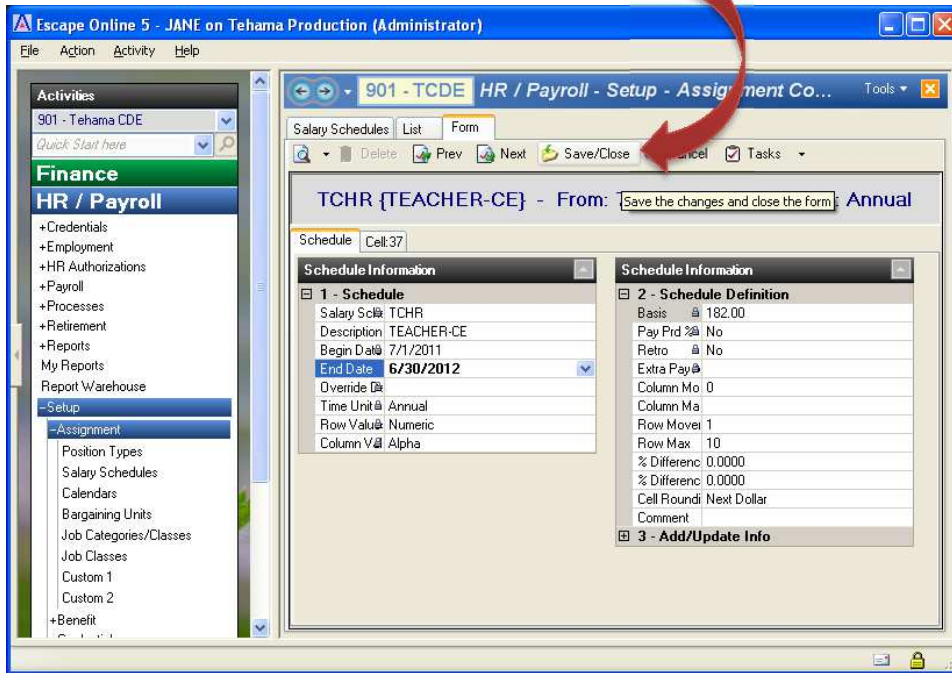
Escape Online 5 - JANE on Tehama Production (Administrator)

File Action Activity Help

Activities
901 - Tehama CDE
Quick Start here
Finance
HR / Payroll
+Credentials
+Employment
+HR Authorizations
+Payroll
+Processes
+Retirement
+Reports
My Reports
Report Warehouse
-Setup
-Assignment
Position Types
Salary Schedules
Calendars
Bargaining Units
Job Categories/Classes
Job Classes
Custom 1
Custom 2
+Benefit

901 - TCDE HR / Payroll - Setup - Assig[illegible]ment Co...
Tools

Salary Schedules List Form

Delete Prev Next Save/Close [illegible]ancel Tasks

TCHR {TEACHER-CE} - From: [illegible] Annual
Save the changes and close the form

Schedule Cell:37

Schedule Information
1 - Schedule
| | |
|---|---|
| Salary Sch | TCHR |
| Description | TEACHER-CE |
| Begin Dat | 7/1/2011 |
| End Date | 6/30/2012 |
| Override | |
| Time Unit | Annual |
| Row Valu | Numeric |
| Column V | Alpha |

Schedule Information
2 - Schedule Definition
| | |
|---|---|
| Basis | 182.00 |
| Pay Prd | No |
| Retro | No |
| Extra Pay | |
| Column Mo | 0 |
| Column Ma | |
| Row Mover | 1 |
| Row Max | 10 |
| % Differenc | 0.0000 |
| % Differenc | 0.0000 |
| Cell Roundi | Next Dollar |
| Comment | |

3 - Add/Update Info